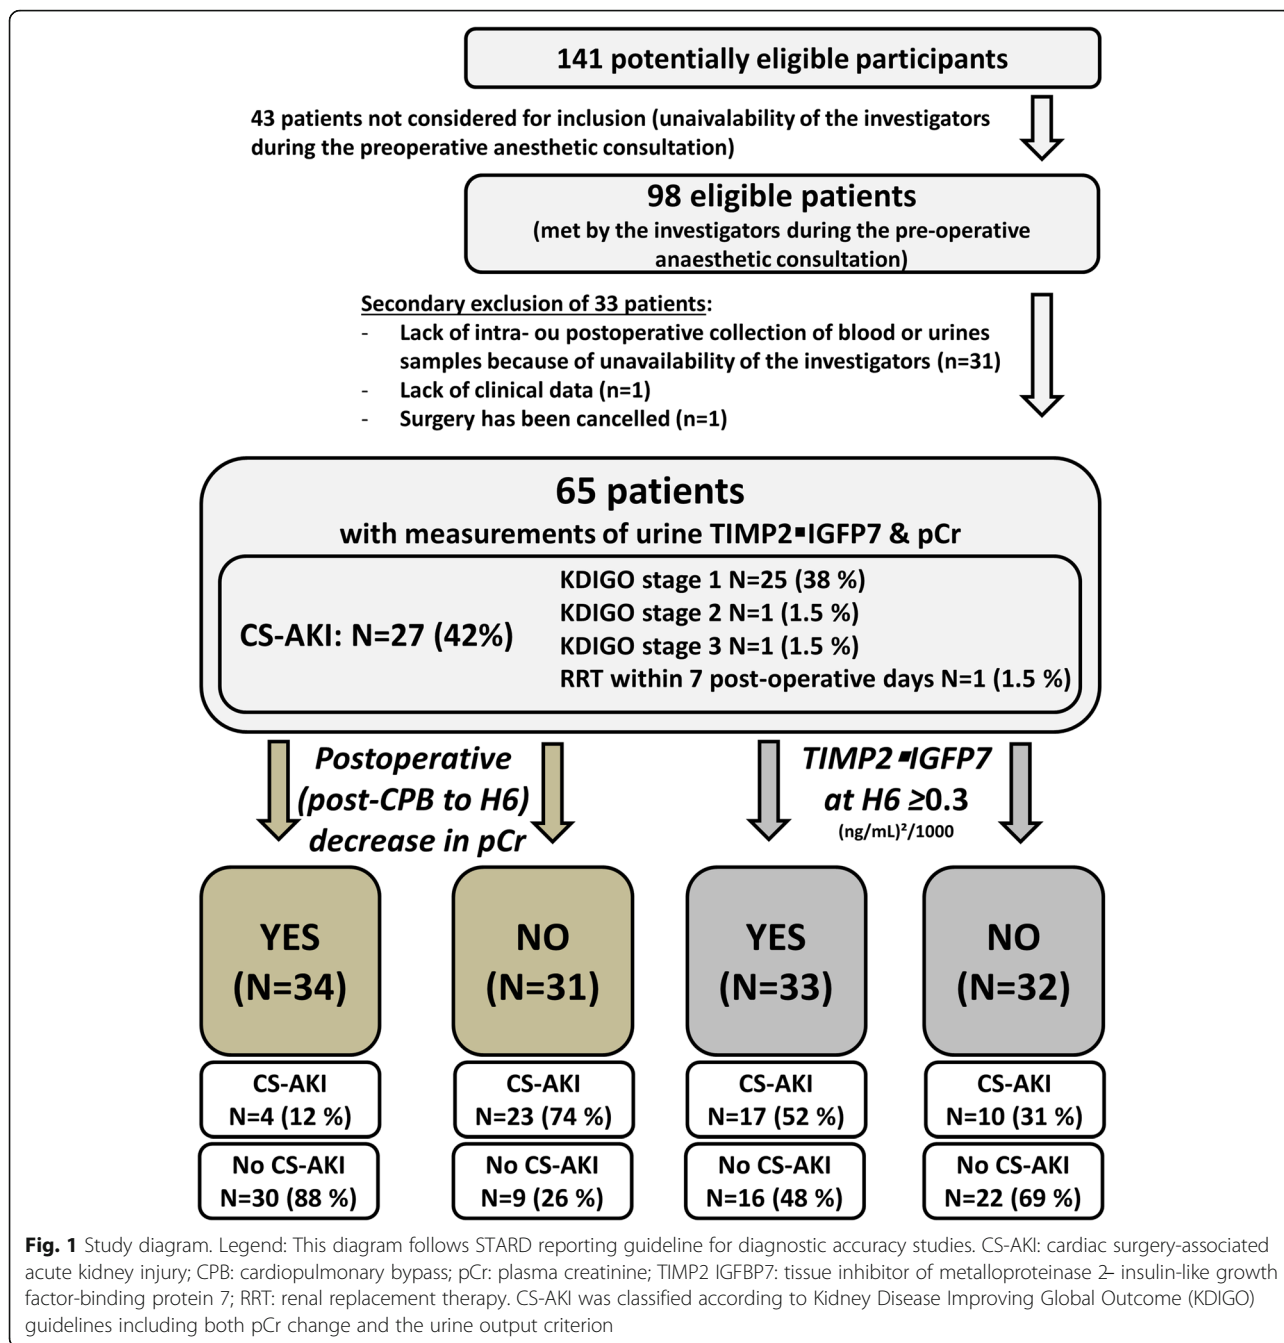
141 potentially eligible participants

43 patients not considered for inclusion (unaivalability of the investigators during the preoperative anesthetic consultation)

98 eligible patients
(met by the investigators during the pre-operative anaesthetic consultation)

Secondary exclusion of 33 patients:
- Lack of intra- ou postoperative collection of blood or urines samples because of unavailability of the investigators (n=31)
- Lack of clinical data (n=1)
- Surgery has been cancelled (n=1)

65 patients
with measurements of urine TIMP2▪IGFP7 & pCr

CS-AKI: N=27 (42%)

KDIGO stage 1 N=25 (38 %)
KDIGO stage 2 N=1 (1.5 %)
KDIGO stage 3 N=1 (1.5 %)
RRT within 7 post-operative days N=1 (1.5 %)

Postoperative (post-CPB to H6) decrease in pCr

TIMP2▪IGFP7 at H6 ≥0.3
(ng/mL)²/1000

YES (N=34)

NO (N=31)

YES (N=33)

NO (N=32)

CS-AKI N=4 (12 %)

CS-AKI N=23 (74 %)

CS-AKI N=17 (52 %)

CS-AKI N=10 (31 %)

No CS-AKI N=30 (88 %)

No CS-AKI N=9 (26 %)

No CS-AKI N=16 (48 %)

No CS-AKI N=22 (69 %)

Fig. 1 Study diagram. Legend: This diagram follows STARD reporting guideline for diagnostic accuracy studies. CS-AKI: cardiac surgery-associated acute kidney injury; CPB: cardiopulmonary bypass; pCr: plasma creatinine; TIMP2 IGFBP7: tissue inhibitor of metalloproteinase 2– insulin-like growth factor-binding protein 7; RRT: renal replacement therapy. CS-AKI was classified according to Kidney Disease Improving Global Outcome (KDIGO) guidelines including both pCr change and the urine output criterion